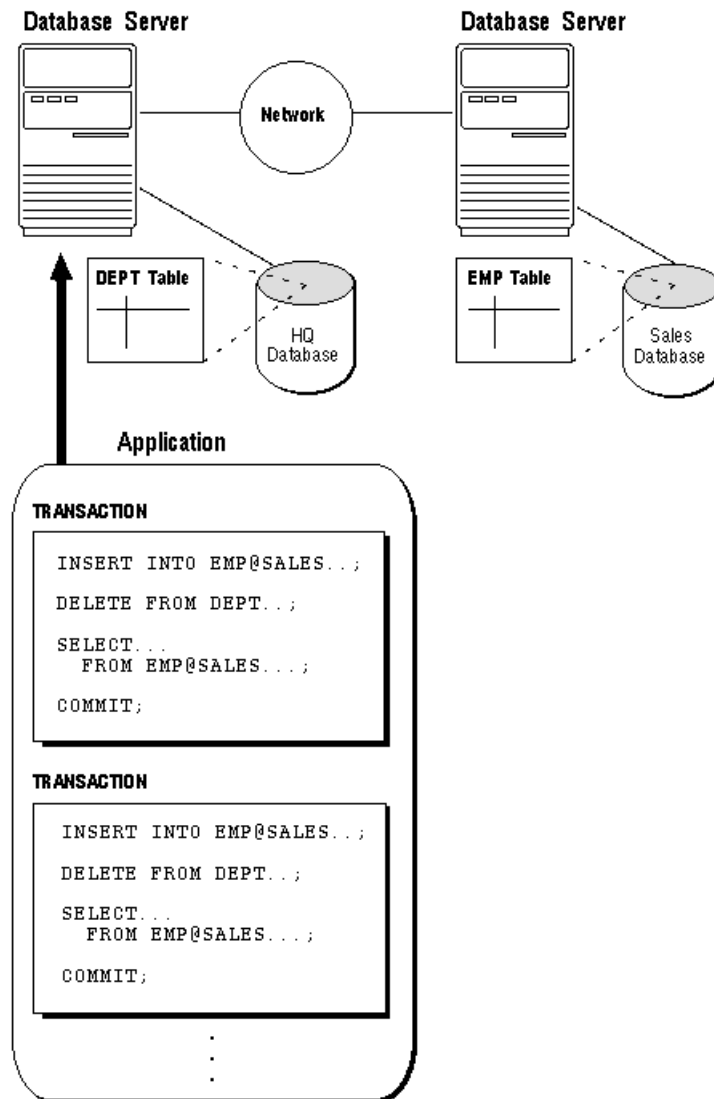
Database Server

Database Server

Network

DEPT Table

HQ Database

EMP Table

Sales Database

Application

TRANSACTION

INSERT INTO EMP@SALES..;

DELETE FROM DEPT..;

SELECT...
FROM EMP@SALES...;

COMMIT;

TRANSACTION

INSERT INTO EMP@SALES..;

DELETE FROM DEPT..;

SELECT...
FROM EMP@SALES...;

COMMIT;

.
.
.